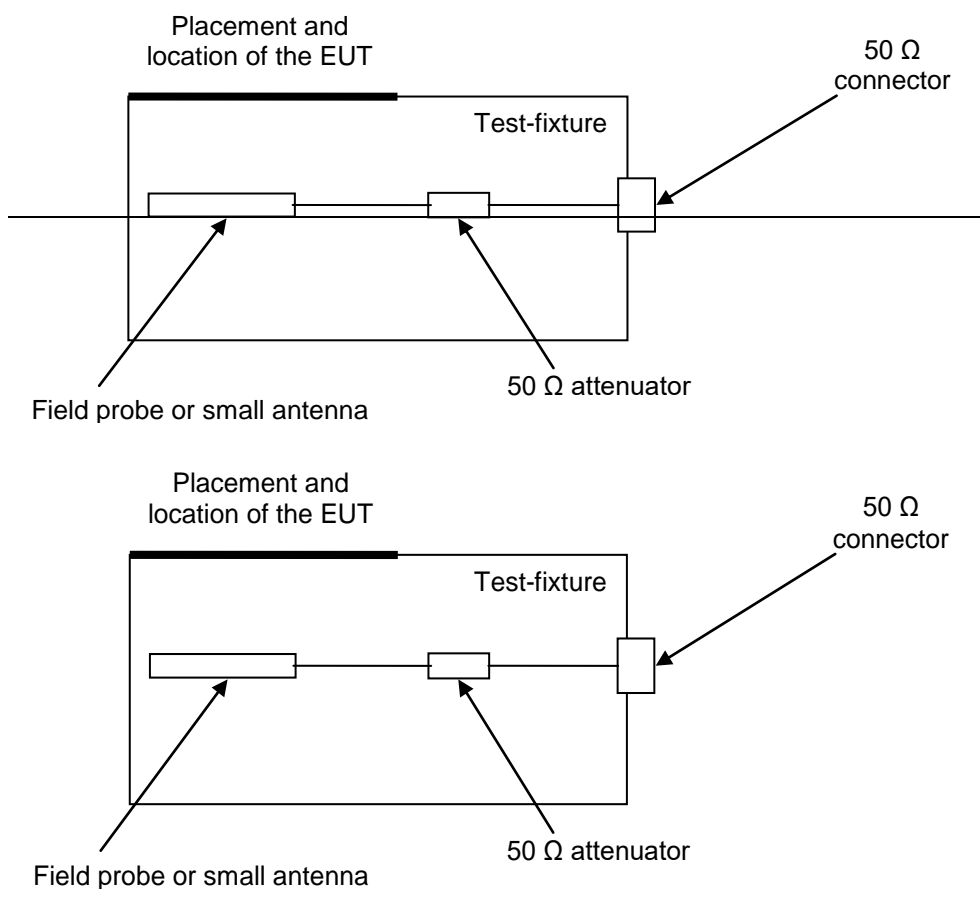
Placement and location of the EUT

50 Ω connector

Test-fixture

50 Ω attenuator

Field probe or small antenna

Placement and location of the EUT

50 Ω connector

Test-fixture

50 Ω attenuator

Field probe or small antenna